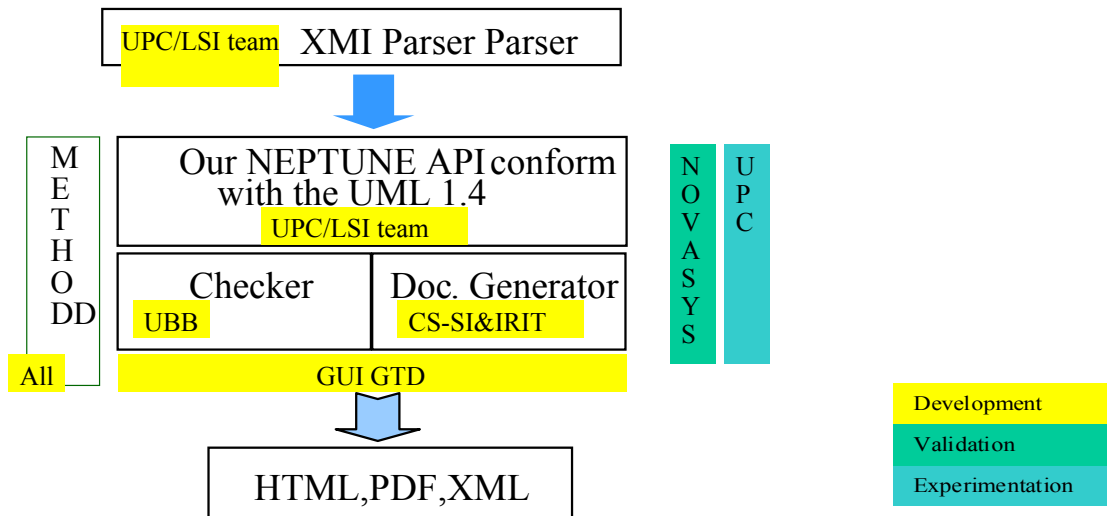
UPC/LSI team XMI Parser Parser

M
E
T
H
O
DD

All

Our NEPTUNE API conform with the UML 1.4
UPC/LSI team

Checker
UBB

Doc. Generator
CS-SI&IRIT

GUI GTD

N
O
V
A
S
Y
S

U
P
C

HTML,PDF,XML

Development
Validation
Experimentation